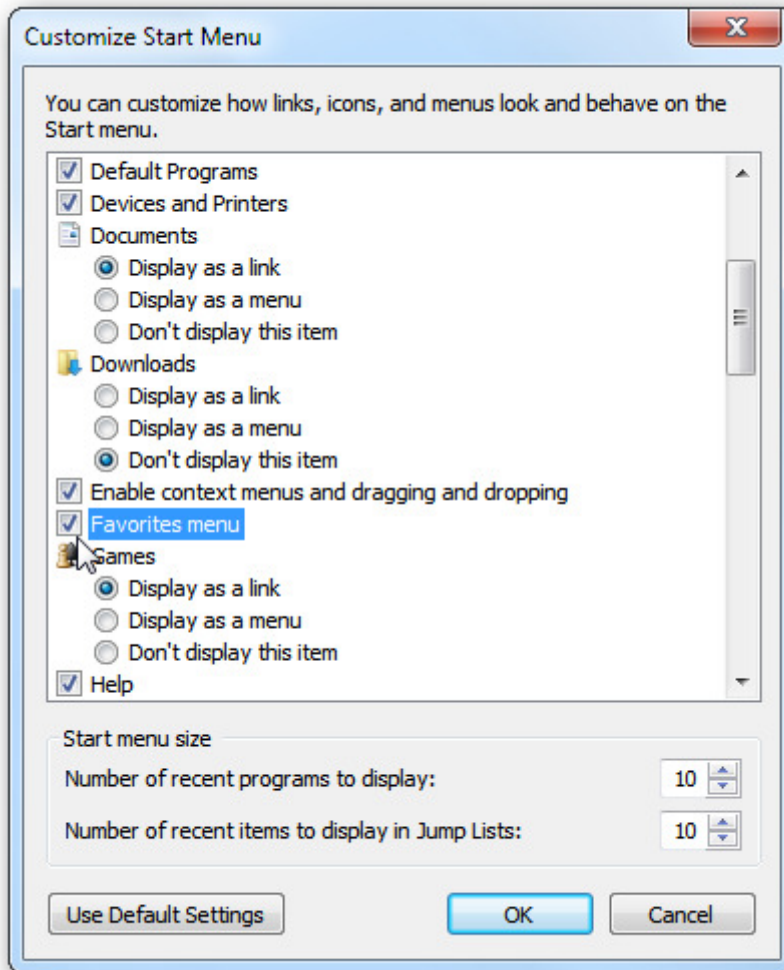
Customize Start Menu

You can customize how links, icons, and menus look and behave on the Start menu.

Default Programs
Devices and Printers
Documents
Display as a link
Display as a menu
Don't display this item
Downloads
Display as a link
Display as a menu
Don't display this item
Enable context menus and dragging and dropping
Favorites menu
Games
Display as a link
Display as a menu
Don't display this item
Help

Start menu size
Number of recent programs to display: 10
Number of recent items to display in Jump Lists: 10

Use Default Settings
OK
Cancel